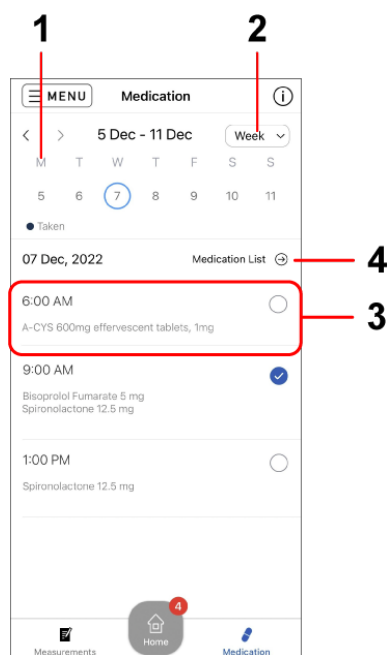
1

2

MENU

Medication

5 Dec - 11 Dec

Week

| M | T | W | T | F | S | S |
|---|---|---|---|---|---|---|
| 5 | 6 | 7 | 8 | 9 | 10 | 11 |

● Taken

07 Dec, 2022

Medication List

4

3

6:00 AM

A-CYS 600mg effervescent tablets, 1mg

9:00 AM

Bisoprolol Fumarate 5 mg
Spironolactone 12.5 mg

1:00 PM

Spironolactone 12.5 mg

4

Measurements

Home

Medication